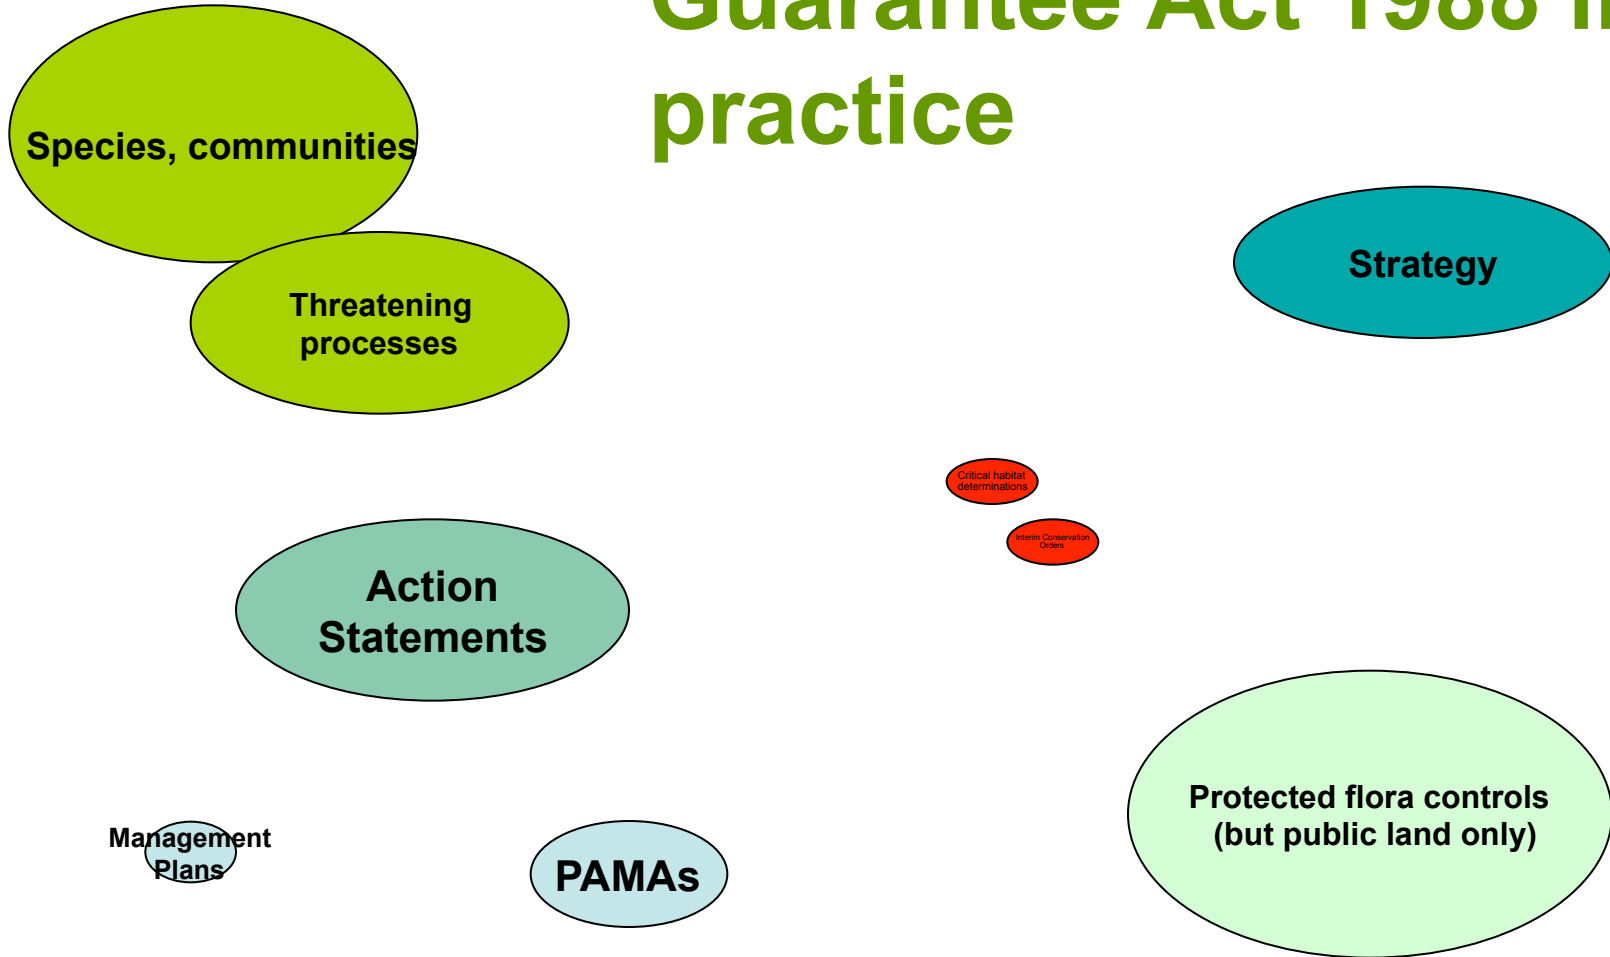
Guarantee Act 1988 in practice

Species, communities

Strategy

Threatening processes

Critical habitat determinations

Interim Conservation Orders

Action Statements

Protected flora controls (but public land only)

Management Plans

PAMAs